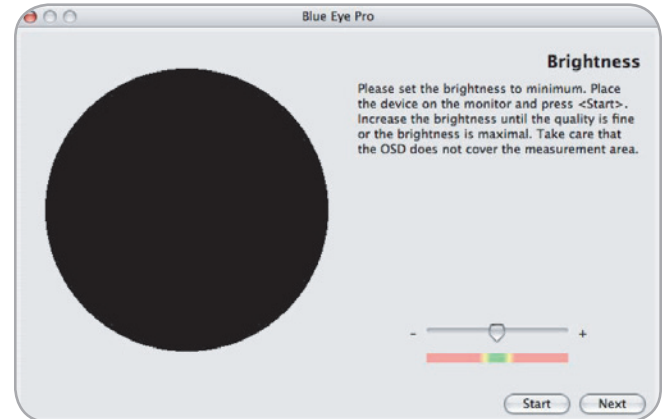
Blue Eye Pro

Brightness

Please set the brightness to minimum. Place the device on the monitor and press <Start>. Increase the brightness until the quality is fine or the brightness is maximal. Take care that the OSD does not cover the measurement area.

-

+

Start

Next